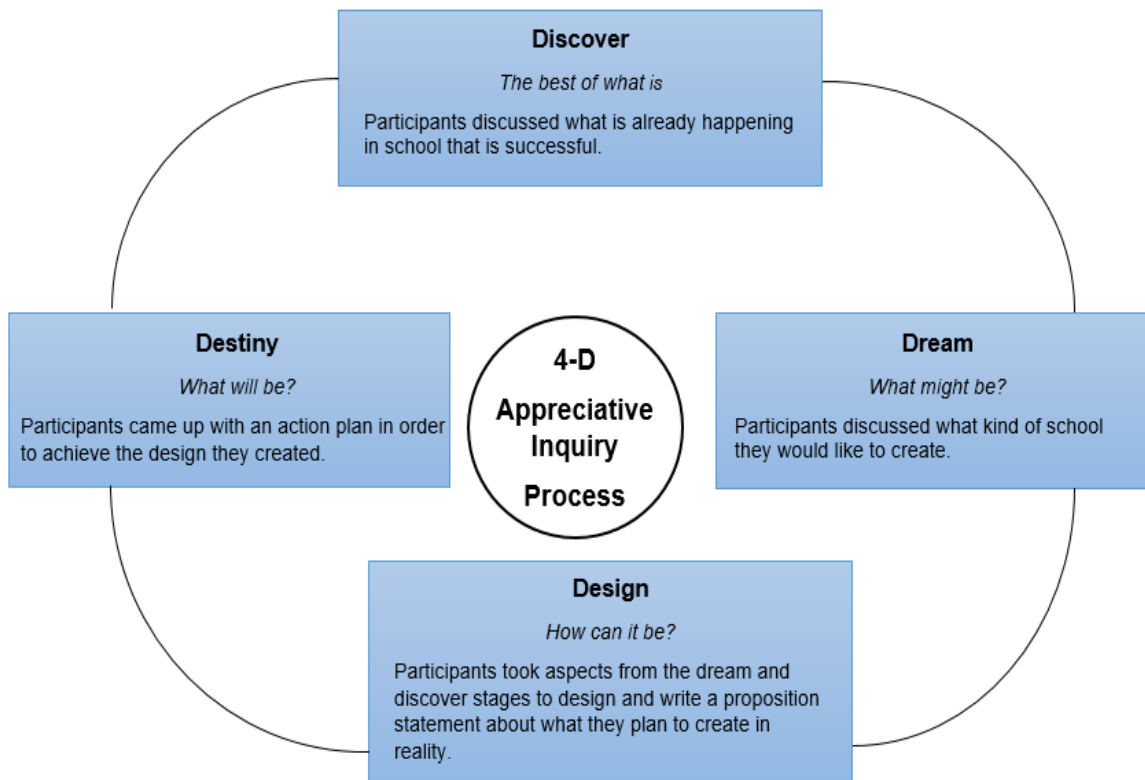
Discover

*The best of what is*

Participants discussed what is already happening in school that is successful.

Destiny

*What will be?*

Participants came up with an action plan in order to achieve the design they created.

4-D
Appreciative Inquiry
Process

Dream

*What might be?*

Participants discussed what kind of school they would like to create.

Design

*How can it be?*

Participants took aspects from the dream and discover stages to design and write a proposition statement about what they plan to create in reality.